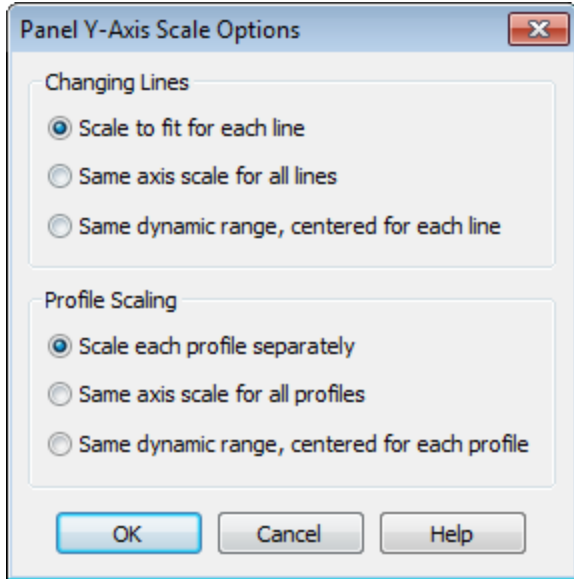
Panel Y-Axis Scale Options

Changing Lines

Scale to fit for each line

Same axis scale for all lines

Same dynamic range, centered for each line

Profile Scaling

Scale each profile separately

Same axis scale for all profiles

Same dynamic range, centered for each profile

OK

Cancel

Help